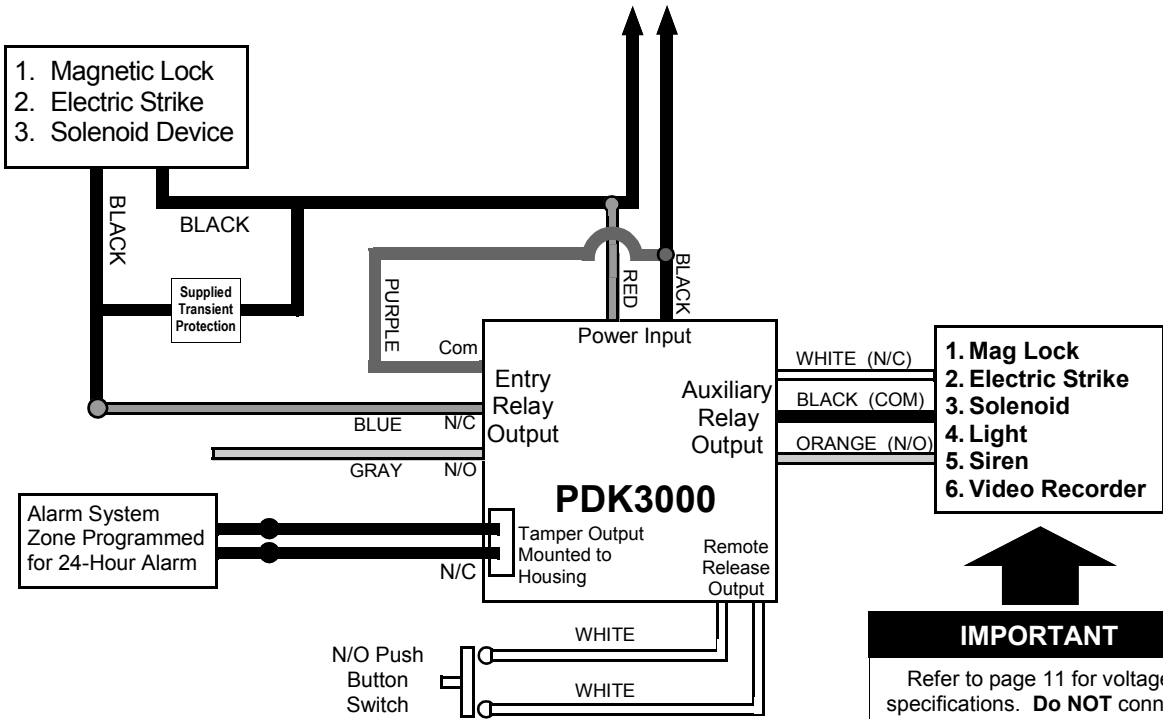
1. Magnetic Lock
2. Electric Strike
3. Solenoid Device

BLACK

BLACK

Supplied Transient Protection

PURPLE

RED

BLACK

Power Input

Com

Entry Relay Output

BLUE N/C

GRAY N/O

Auxiliary Relay Output

WHITE (N/C)

BLACK (COM)

ORANGE (N/O)

1. Mag Lock
2. Electric Strike
3. Solenoid
4. Light
5. Siren
6. Video Recorder

PDK3000

Alarm System Zone Programmed for 24-Hour Alarm

N/C

Tamper Output Mounted to Housing

Remote Release Output

WHITE

WHITE

N/O Push Button Switch

IMPORTANT

Refer to page 11 for voltag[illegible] specifications. **Do NOT** conn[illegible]